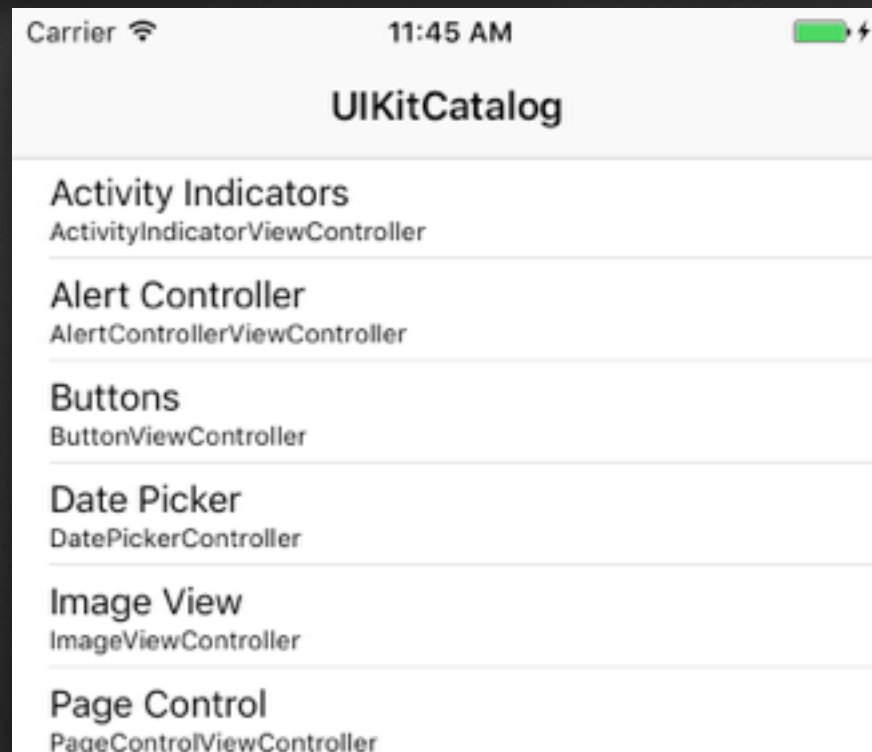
Carrier 11:45 AM

UIKitCatalog

Activity Indicators
ActivityIndicatorViewController

Alert Controller
AlertControllerViewController

Buttons
ButtonViewController

Date Picker
DatePickerController

Image View
ImageViewController

Page Control
PageControlViewController